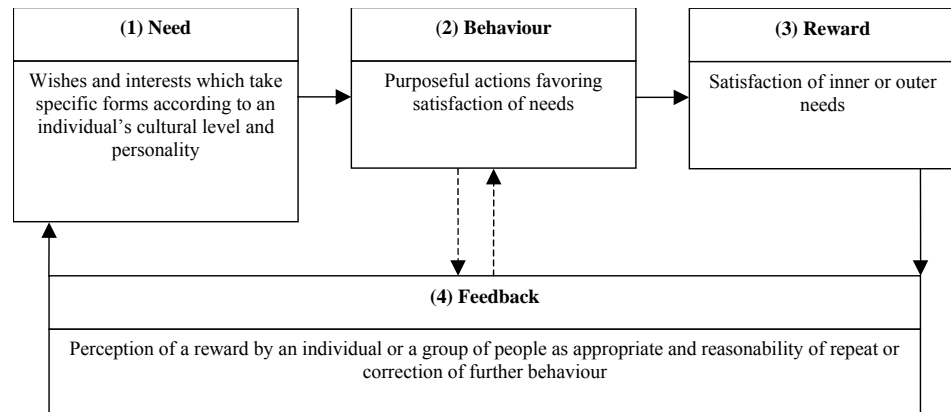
(1) Need

Wishes and interests which take specific forms according to an individual's cultural level and personality

(2) Behaviour

Purposeful actions favoring satisfaction of needs

(3) Reward

Satisfaction of inner or outer needs

(4) Feedback

Perception of a reward by an individual or a group of people as appropriate and reasonability of repeat or correction of further behaviour